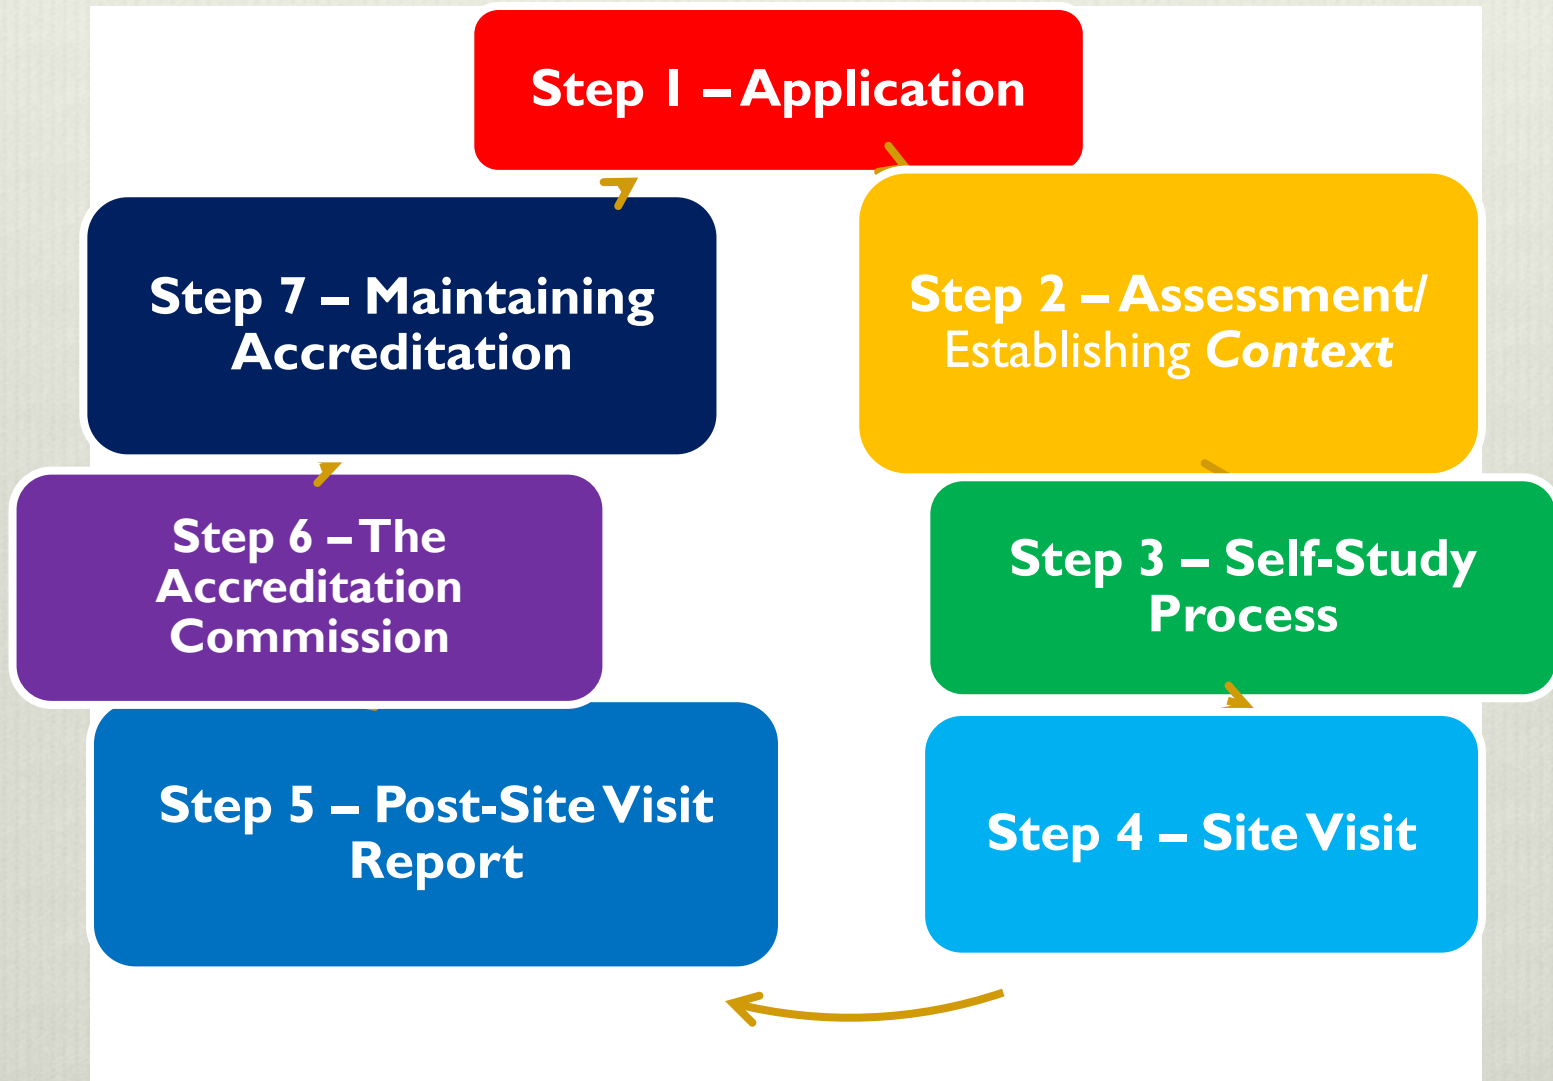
Step 1 – Application

Step 2 – Assessment/ Establishing *Context*

Step 3 – Self-Study Process

Step 4 – Site Visit

Step 5 – Post-Site Visit Report

Step 6 – The Accreditation Commission

Step 7 – Maintaining Accreditation